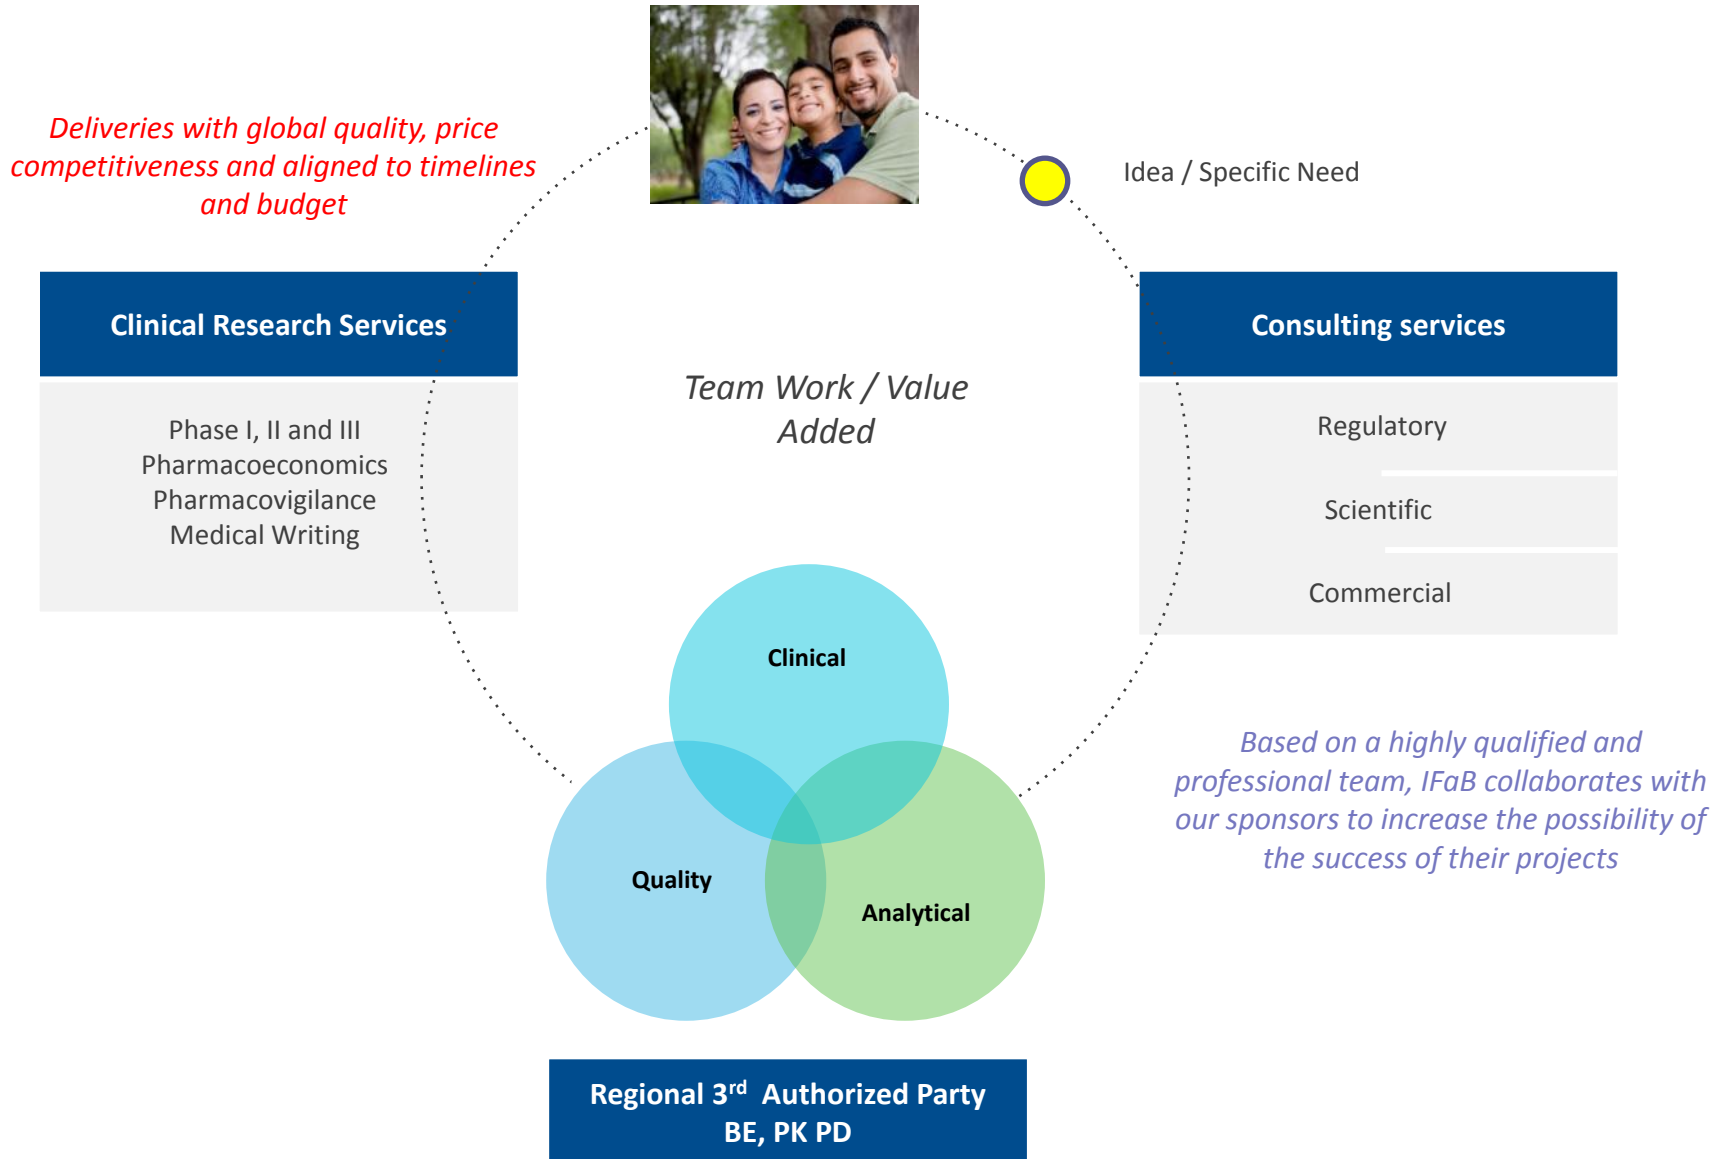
Deliveries with global quality, price competitiveness and aligned to timelines and budget

Idea / Specific Need

Clinical Research Services

Phase I, II and III
Pharmacoeconomics
Pharmacovigilance
Medical Writing

Team Work / Value Added

Consulting services

Regulatory

Scientific

Commercial

Clinical

Quality

Analytical

Based on a highly qualified and professional team, IFaB collaborates with our sponsors to increase the possibility of the success of their projects

Regional 3$^{rd}$ Authorized Party
BE, PK PD